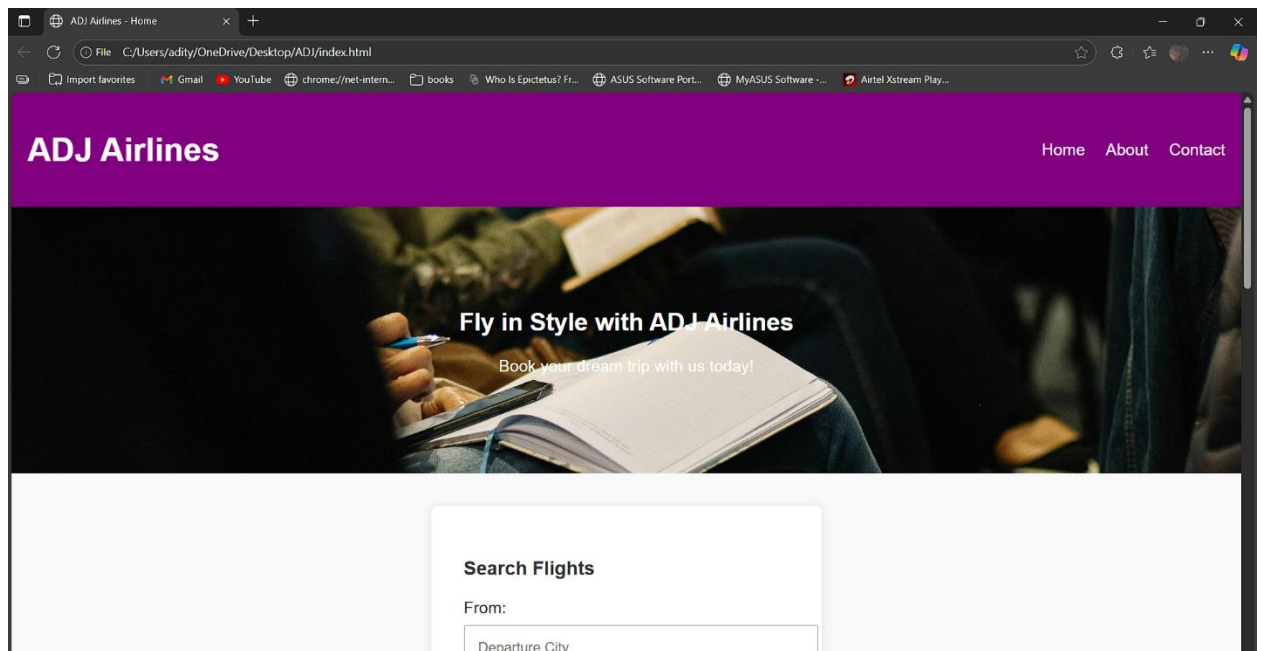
ADJ Airlines - Home

File C:/Users/adity/OneDrive/Desktop/ADJ/index.html

Import favorites | Gmail YouTube chrome://net-intern... books Who Is Epictetus? Fr... ASUS Software Port... MyASUS Software -... Airtel Xstream Play...

ADJ Airlines

Home About Contact

Fly in Style with ADJ Airlines

Book your dream trip with us today!

Search Flights

From:

Departure City